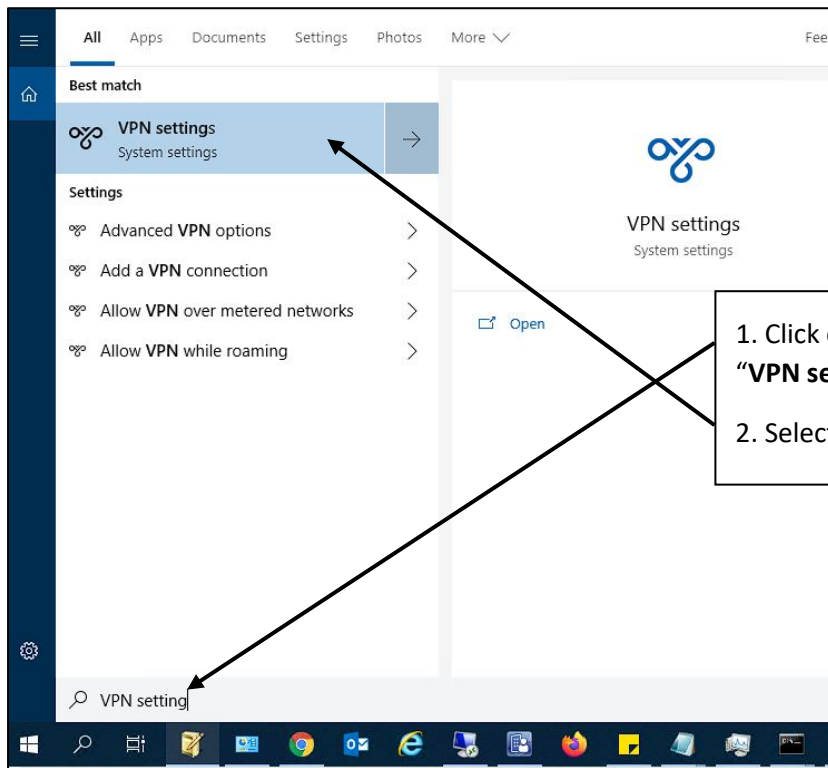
All Apps Documents Settings Photos More

Fee

Best match

VPN settings
System settings

Settings

Advanced VPN options

Add a VPN connection

Allow VPN over metered networks

Allow VPN while roaming

VPN settings
System settings

Open

1. Click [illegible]
"VPN se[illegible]

2. Selec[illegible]

VPN setting